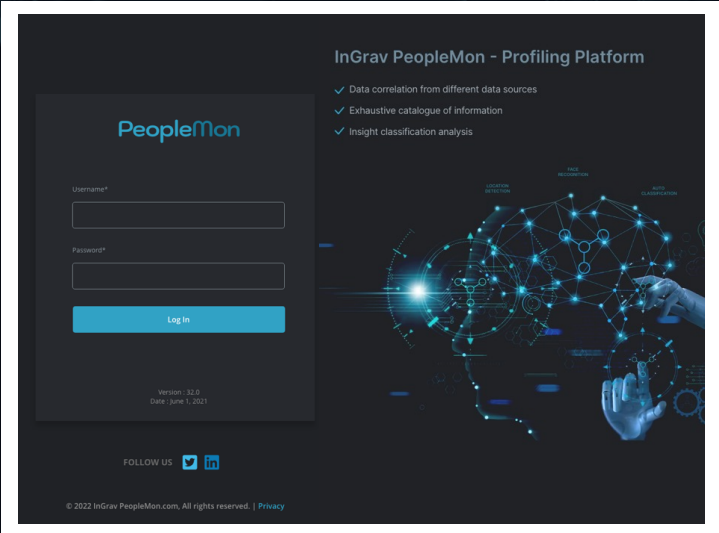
InGrav PeopleMon - Profiling Platform

Data correlation from different data sources
Exhaustive catalogue of information
Insight classification analysis

PeopleMon

Username*

Password*

Log In

Version : 32.0
Date : June 1, 2021

LOCATION DETECTION

FACE RECOGNITION

AUTO CLASSIFICATION

FOLLOW US

© 2022 InGrav PeopleMon.com, All rights reserved. | Privacy